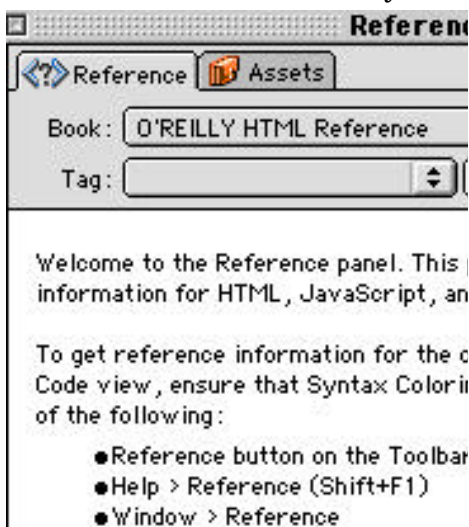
Referenc

Reference Assets

Book: O'REILLY HTML Reference

Tag:

Welcome to the Reference panel. This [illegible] information for HTML, JavaScript, an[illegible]

To get reference information for the c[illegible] Code view, ensure that Syntax Colorin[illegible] of the following:

- Reference button on the Toolbar
- Help > Reference (Shift+F1)
- Window > Reference